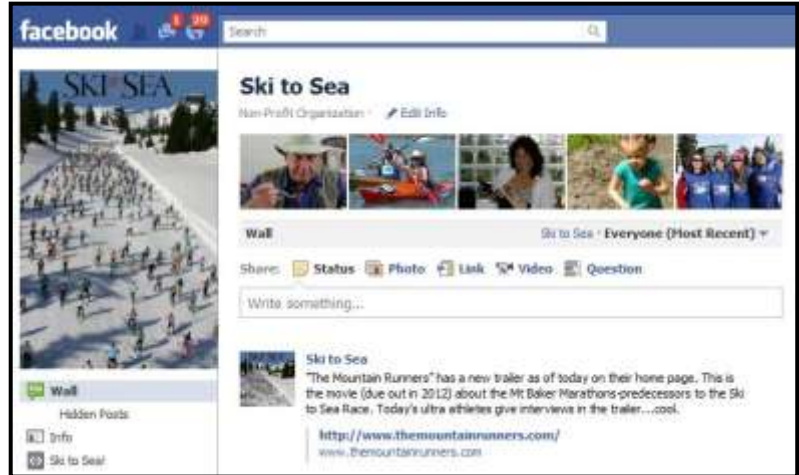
facebook 1 20 Search

SKI TO SEA

Wall
Hidden Posts
Info
Ski to Sea!

Ski to Sea
Non-Profit Organization · Edit Info

Wall
Ski to Sea · Everyone (Most Recent)

Share: Status Photo Link Video Question

Write something...

Ski to Sea
"The Mountain Runners" has a new trailer as of today on their home page. This is the movie (due out in 2012) about the Mt Baker Marathons-predecessors to the Ski to Sea Race. Today's ultra athletes give interviews in the trailer....cool.

http://www.themountainrunners.com/
www.themountainrunners.com